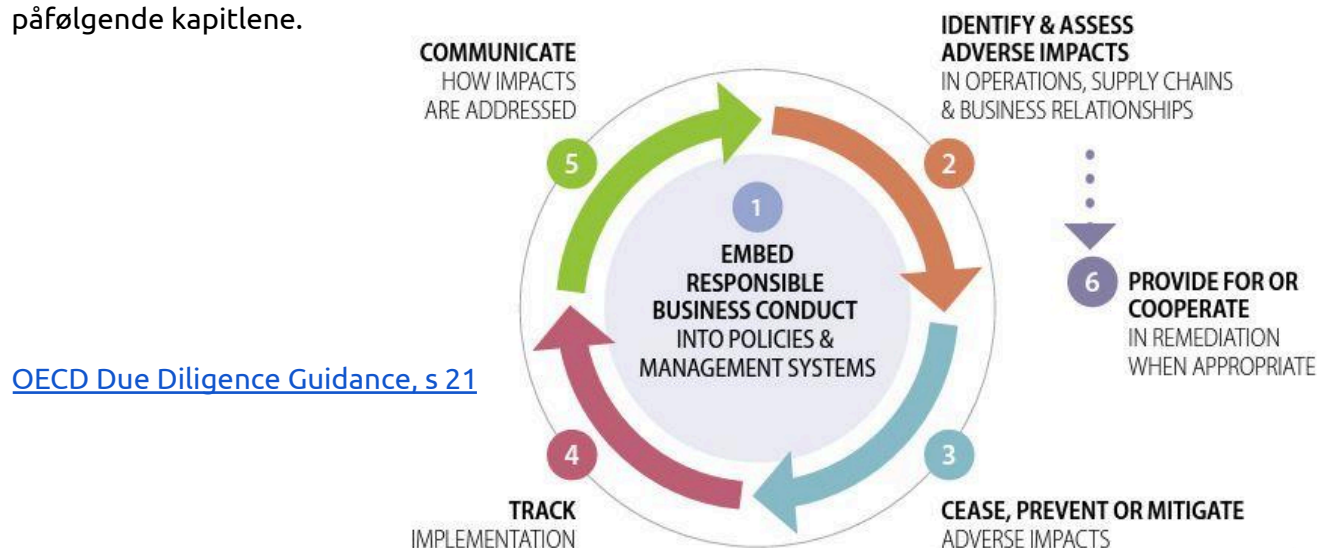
påfølgende kapitlene.

COMMUNICATE
HOW IMPACTS ARE ADDRESSED

5

IDENTIFY & ASSESS ADVERSE IMPACTS
IN OPERATIONS, SUPPLY CHAINS & BUSINESS RELATIONSHIPS

2

1

EMBED RESPONSIBLE BUSINESS CONDUCT
INTO POLICIES & MANAGEMENT SYSTEMS

6

PROVIDE FOR OR COOPERATE
IN REMEDIATION WHEN APPROPRIATE

OECD Due Diligence Guidance, s 21

4

3

TRACK
IMPLEMENTATION

CEASE, PREVENT OR MITIGATE
ADVERSE IMPACTS